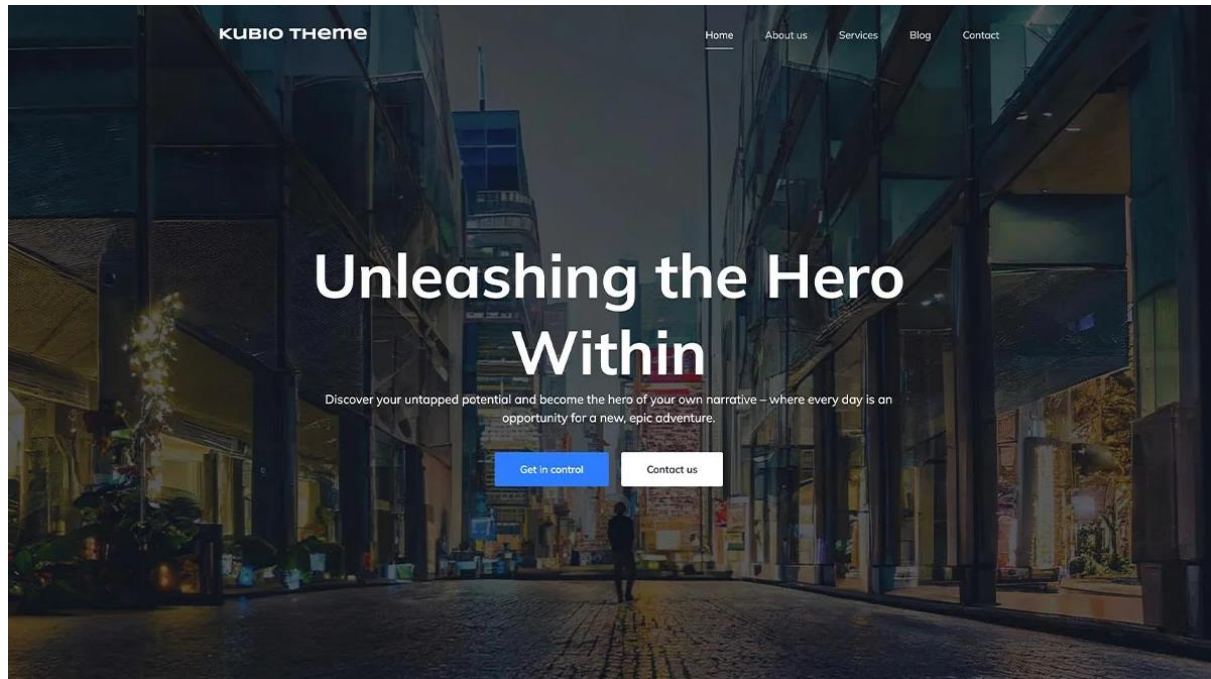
KUBIO Theme

Home About us Services Blog Contact

Unleashing the Hero Within

Discover your untapped potential and become the hero of your own narrative – where every day is an opportunity for a new, epic adventure.

Get in control

Contact us